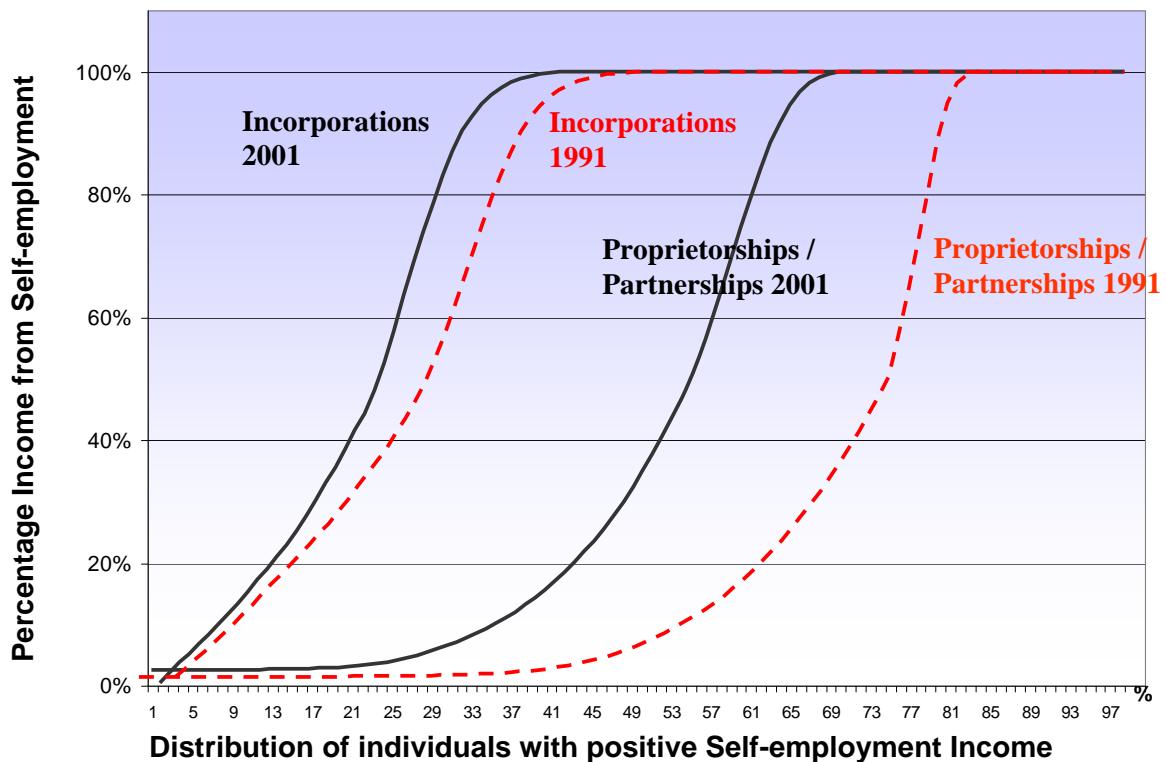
Percentage Income from Self-employment

100%
80%
60%
40%
20%
0%

Incorporations 2001

Incorporations 1991

Proprietorships / Partnerships 2001

Proprietorships / Partnerships 1991

1 5 9 13 17 21 25 29 33 37 41 45 49 53 57 61 65 69 73 77 81 85 89 93 97 %

Distribution of individuals with positive Self-employment Income